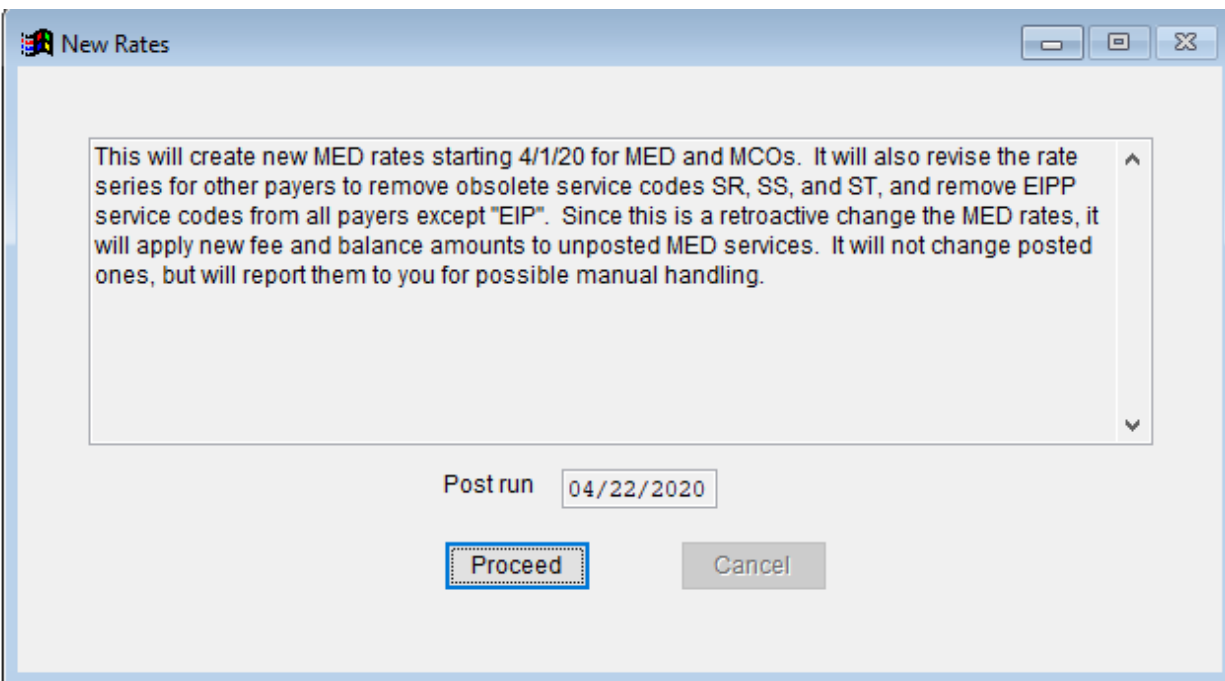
New Rates

This will create new MED rates starting 4/1/20 for MED and MCOs. It will also revise the rate series for other payers to remove obsolete service codes SR, SS, and ST, and remove EIPP service codes from all payers except "EIP". Since this is a retroactive change the MED rates, it will apply new fee and balance amounts to unposted MED services. It will not change posted ones, but will report them to you for possible manual handling.

Post run 04/22/2020

Proceed

Cancel